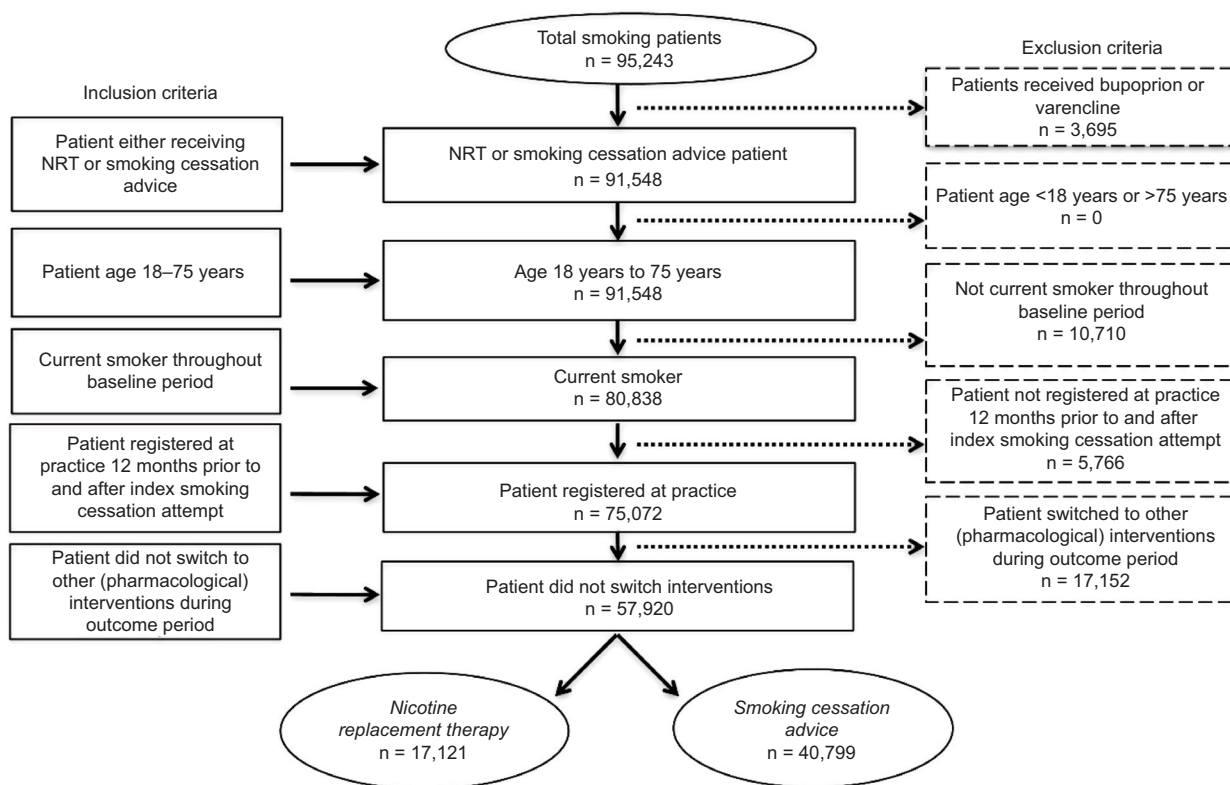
Total smoking patients
n = 95,243

Exclusion criteria

Inclusion criteria

Patients received bupoprion or varencline
n = 3,695

Patient either receiving NRT or smoking cessation advice

NRT or smoking cessation advice patient
n = 91,548

Patient age <18 years or >75 years
n = 0

Patient age 18–75 years

Age 18 years to 75 years
n = 91,548

Not current smoker throughout baseline period
n = 10,710

Current smoker throughout baseline period

Current smoker
n = 80,838

Patient not registered at practice 12 months prior to and after index smoking cessation attempt
n = 5,766

Patient registered at practice 12 months prior to and after index smoking cessation attempt

Patient registered at practice
n = 75,072

Patient switched to other (pharmacological) interventions during outcome period
n = 17,152

Patient did not switch to other (pharmacological) interventions during outcome period

Patient did not switch interventions
n = 57,920

Nicotine replacement therapy
n = 17,121

Smoking cessation advice
n = 40,799